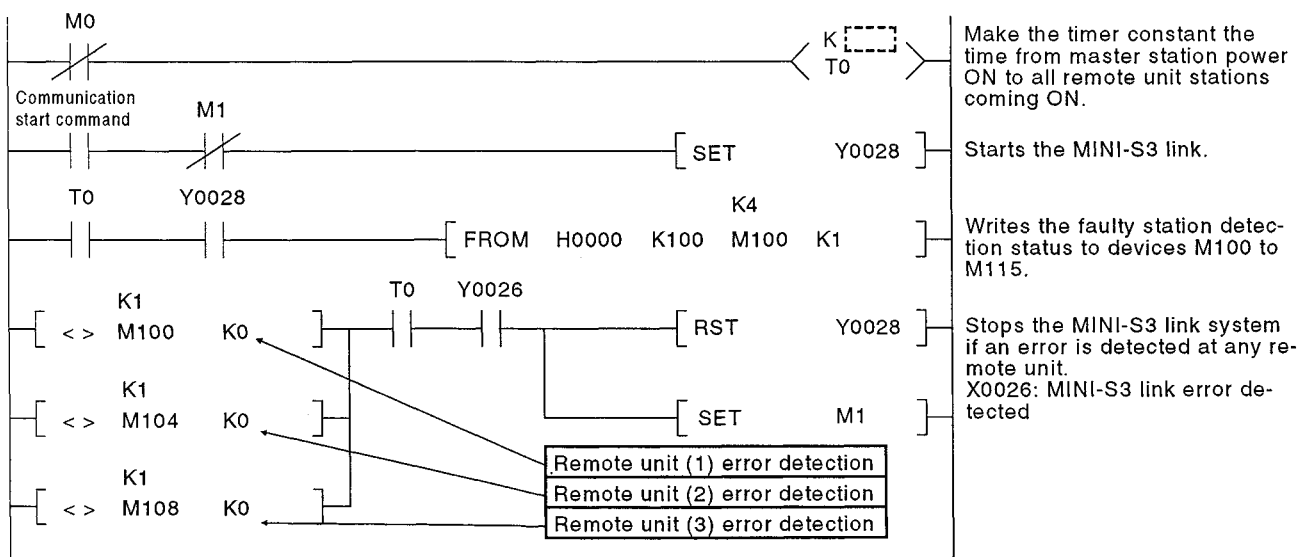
M0

K
T0

Make the timer constant the time from master station power ON to all remote unit stations coming ON.

Communication start command

M1

SET Y0028

Starts the MINI-S3 link.

T0 Y0028

K4
FROM H0000 K100 M100 K1

Writes the faulty station detection status to devices M100 to M115.

K1
< > M100 K0

T0 Y0026

RST Y0028

Stops the MINI-S3 link system if an error is detected at any remote unit.
X0026: MINI-S3 link error detected

K1
< > M104 K0

SET M1

K1
< > M108 K0

Remote unit (1) error detection
Remote unit (2) error detection
Remote unit (3) error detection